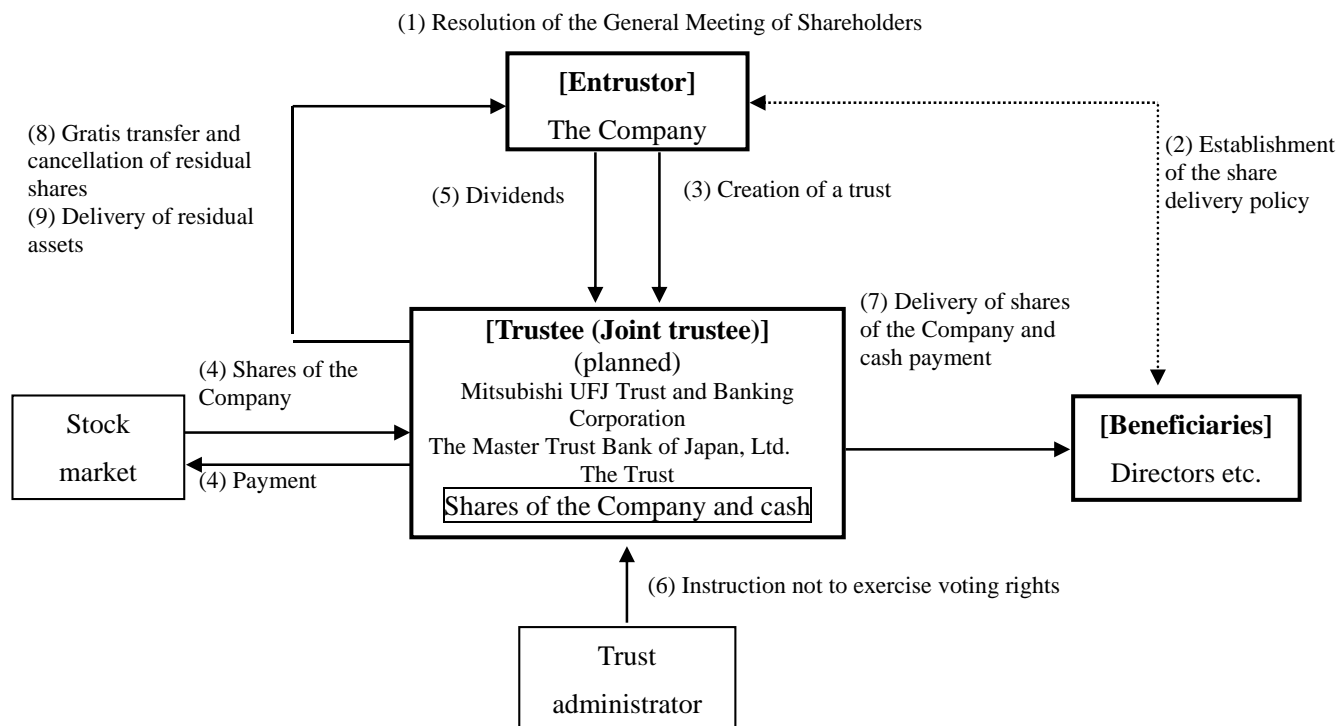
(1) Resolution of the General Meeting of Shareholders

[Entrustor]
The Company

(8) Gratis transfer and cancellation of residual shares
(9) Delivery of residual assets

(2) Establishment of the share delivery policy

(5) Dividends

(3) Creation of a trust

(7) Delivery of shares of the Company and cash payment

[Trustee (Joint trustee)]
(planned)
Mitsubishi UFJ Trust and Banking Corporation
The Master Trust Bank of Japan, Ltd.
The Trust
Shares of the Company and cash

(4) Shares of the Company

Stock market

(4) Payment

[Beneficiaries]
Directors etc.

(6) Instruction not to exercise voting rights

Trust administrator